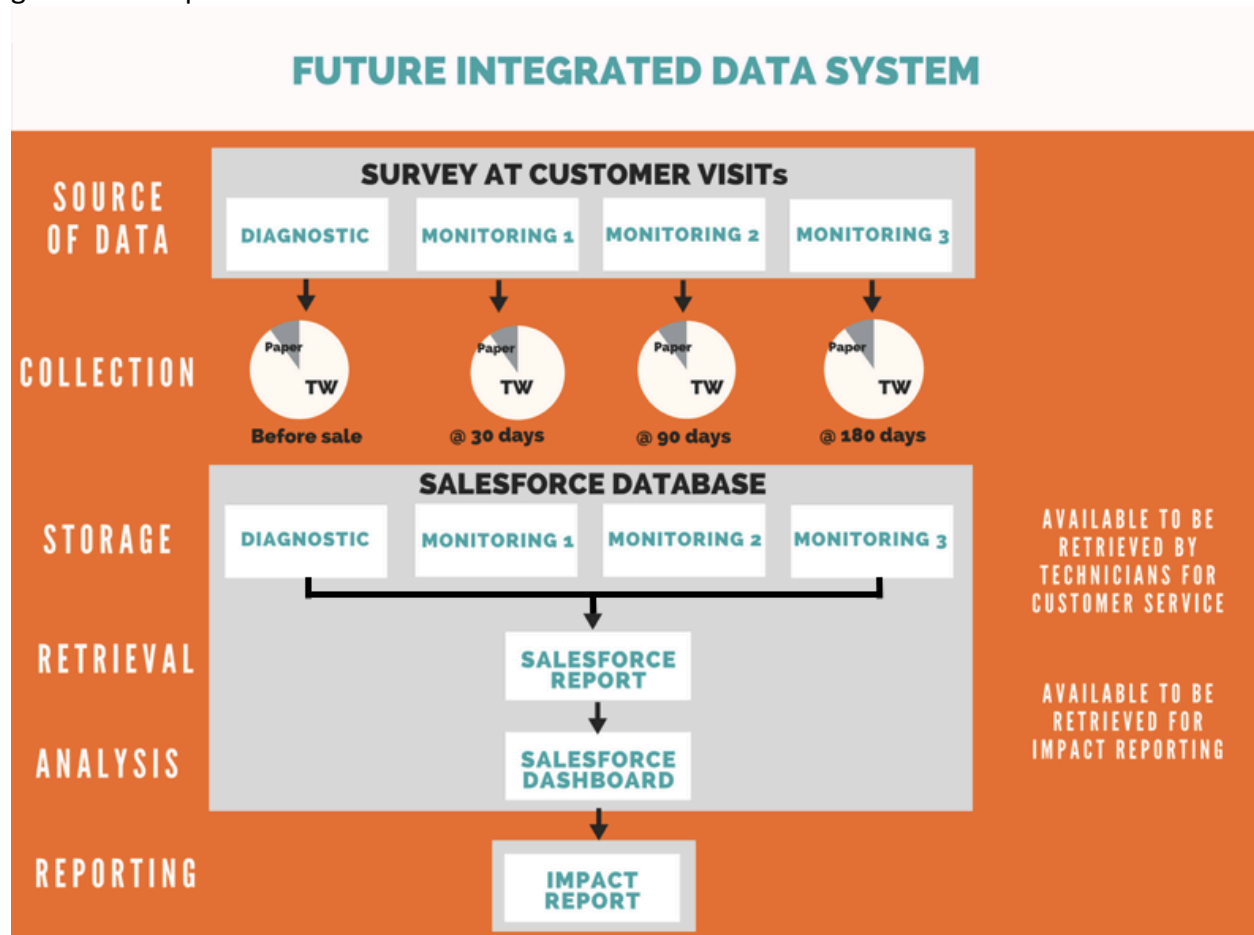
FUTURE INTEGRATED DATA SYSTEM

SOURCE OF DATA

SURVEY AT CUSTOMER VISITs

DIAGNOSTIC

MONITORING 1

MONITORING 2

MONITORING 3

COLLECTION

Paper

TW

Before sale

Paper

TW

@ 30 days

Paper

TW

@ 90 days

Paper

TW

@ 180 days

STORAGE

SALESFORCE DATABASE

DIAGNOSTIC

MONITORING 1

MONITORING 2

MONITORING 3

AVAILABLE TO BE RETRIEVED BY TECHNICIANS FOR CUSTOMER SERVICE

RETRIEVAL

SALESFORCE REPORT

AVAILABLE TO BE RETRIEVED FOR IMPACT REPORTING

ANALYSIS

SALESFORCE DASHBOARD

REPORTING

IMPACT REPORT